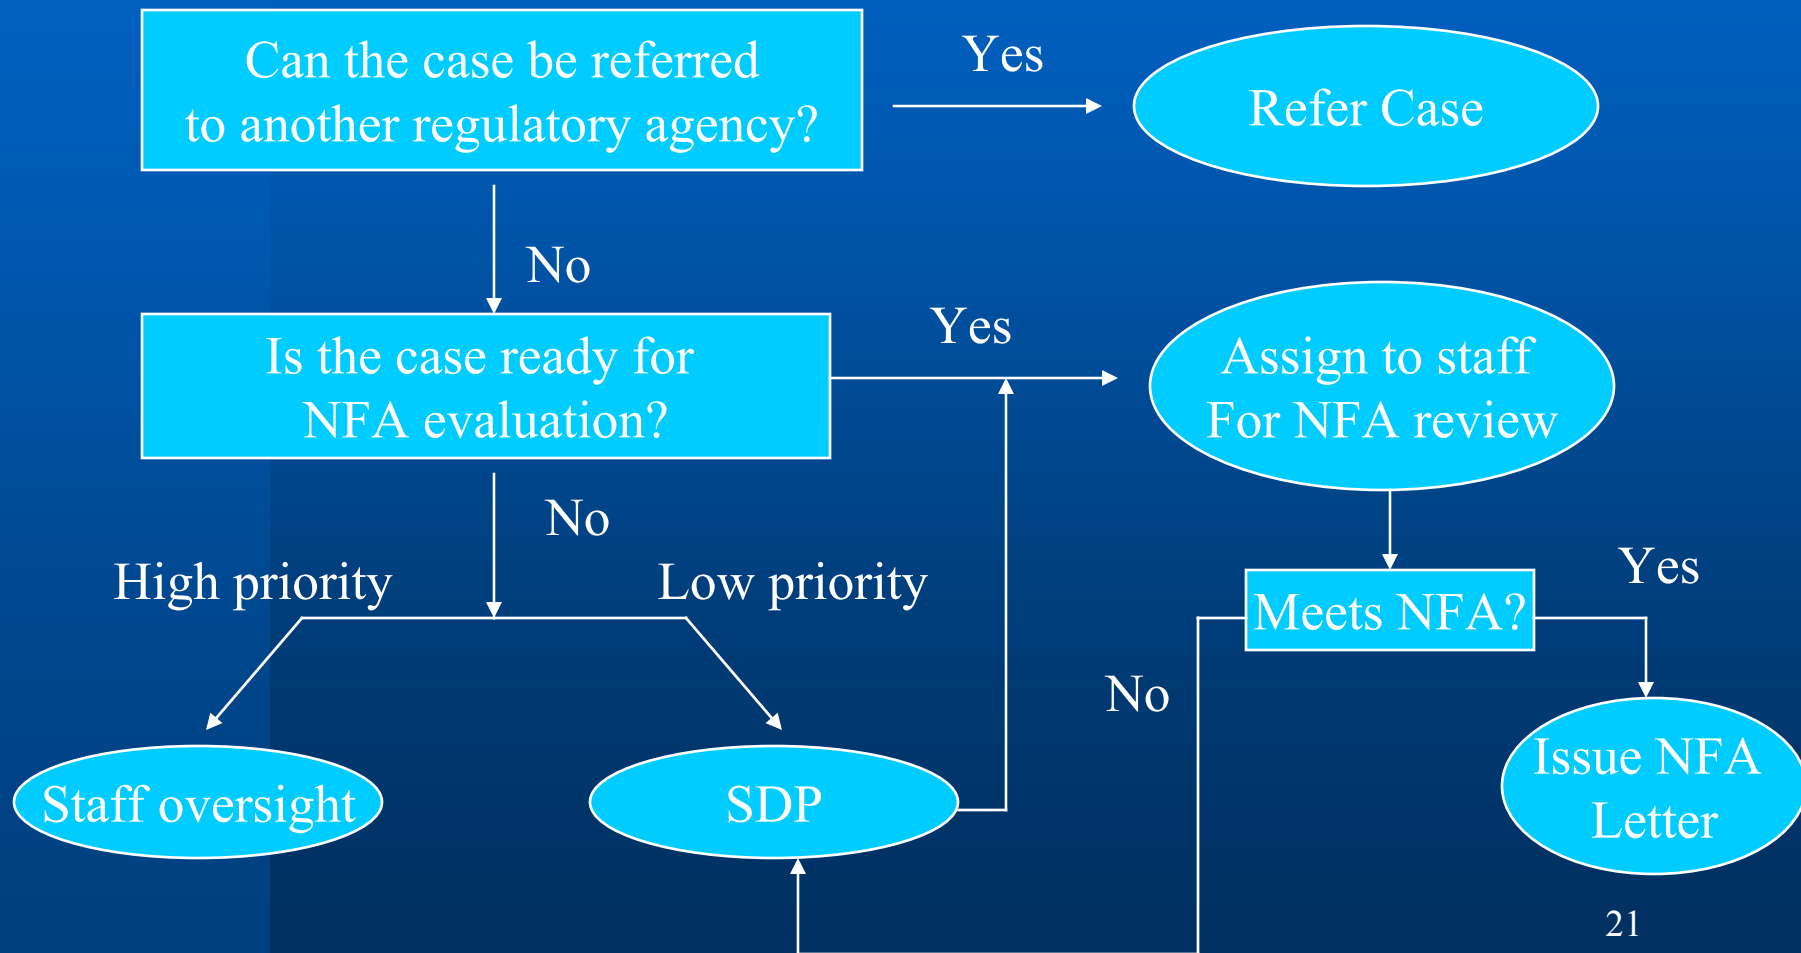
Can the case be referred to another regulatory agency?

Yes

Refer Case

No

Is the case ready for NFA evaluation?

Yes

Assign to staff For NFA review

No

High priority

Low priority

Meets NFA?

Yes

No

Staff oversight

SDP

Issue NFA Letter

21